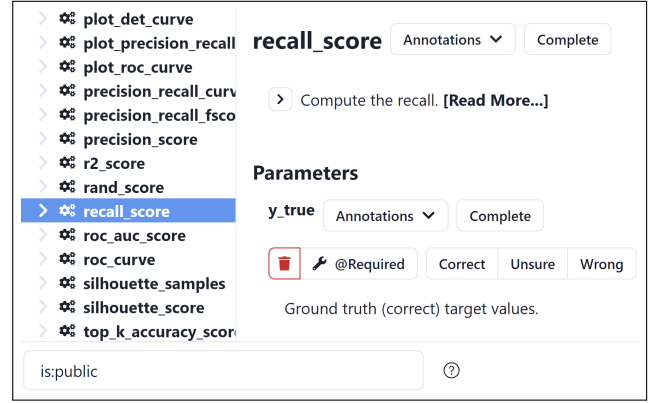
plot_det_curve
plot_precision_recall
plot_roc_curve
precision_recall_curv
precision_recall_fsco
precision_score
r2_score
rand_score
recall_score
roc_auc_score
roc_curve
silhouette_samples
silhouette_score
top_k_accuracy_score

recall_score Annotations Complete

Compute the recall. [Read More...]

Parameters

y_true Annotations Complete

@Required Correct Unsure Wrong

Ground truth (correct) target values.

is:public

?